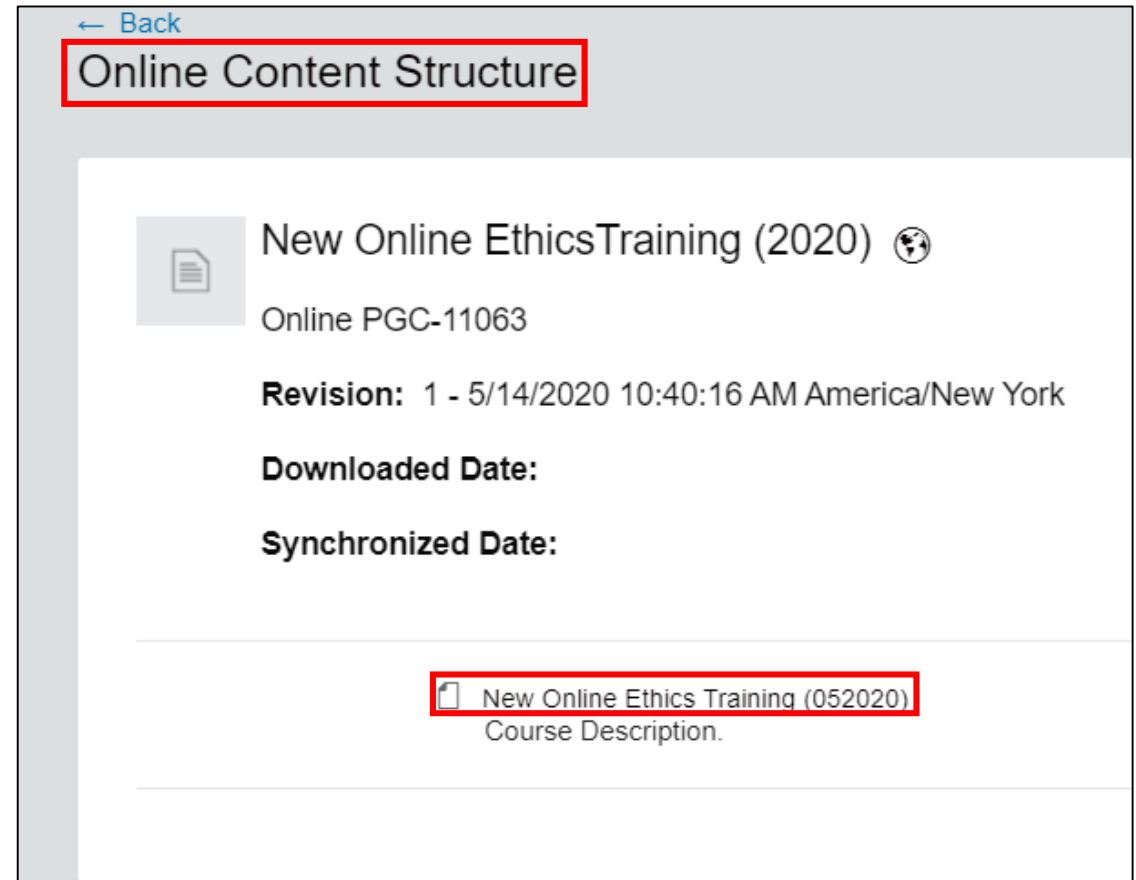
← Back
Online Content Structure

New Online EthicsTraining (2020)

Online PGC-11063

**Revision:** 1 - 5/14/2020 10:40:16 AM America/New York

**Downloaded Date:**

**Synchronized Date:**

New Online Ethics Training (052020)
Course Description.